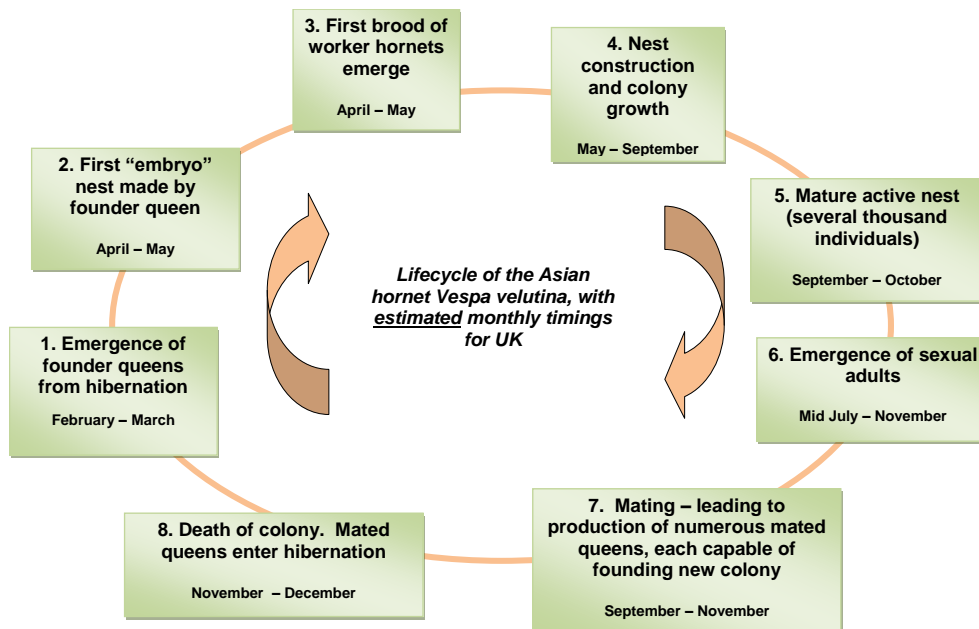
3. First brood of worker hornets emerge

April – May

4. Nest construction and colony growth

May – September

2. First “embryo” nest made by founder queen

April – May

5. Mature active nest (several thousand individuals)

September – October

Lifecycle of the Asian hornet Vespa velutina, with estimated monthly timings for UK

1. Emergence of founder queens from hibernation

February – March

6. Emergence of sexual adults

Mid July – November

7. Mating – leading to production of numerous mated queens, each capable of founding new colony

September – November

8. Death of colony. Mated queens enter hibernation

November – December